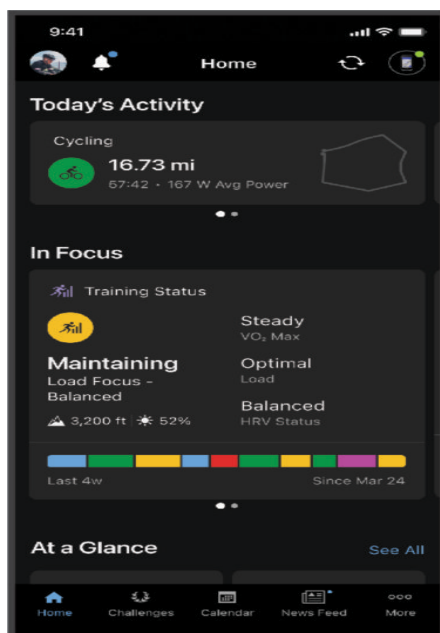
9:41

Home

Today's Activity

Cycling

16.73 mi

57:42 • 167 W Avg Power

In Focus

Training Status

Maintaining

Load Focus - Balanced

3,200 ft 52%

Steady

VO₂ Max

Optimal

Load

Balanced

HRV Status

Last 4w

Since Mar 24

At a Glance

See All

Home Challenges Calendar News Feed More